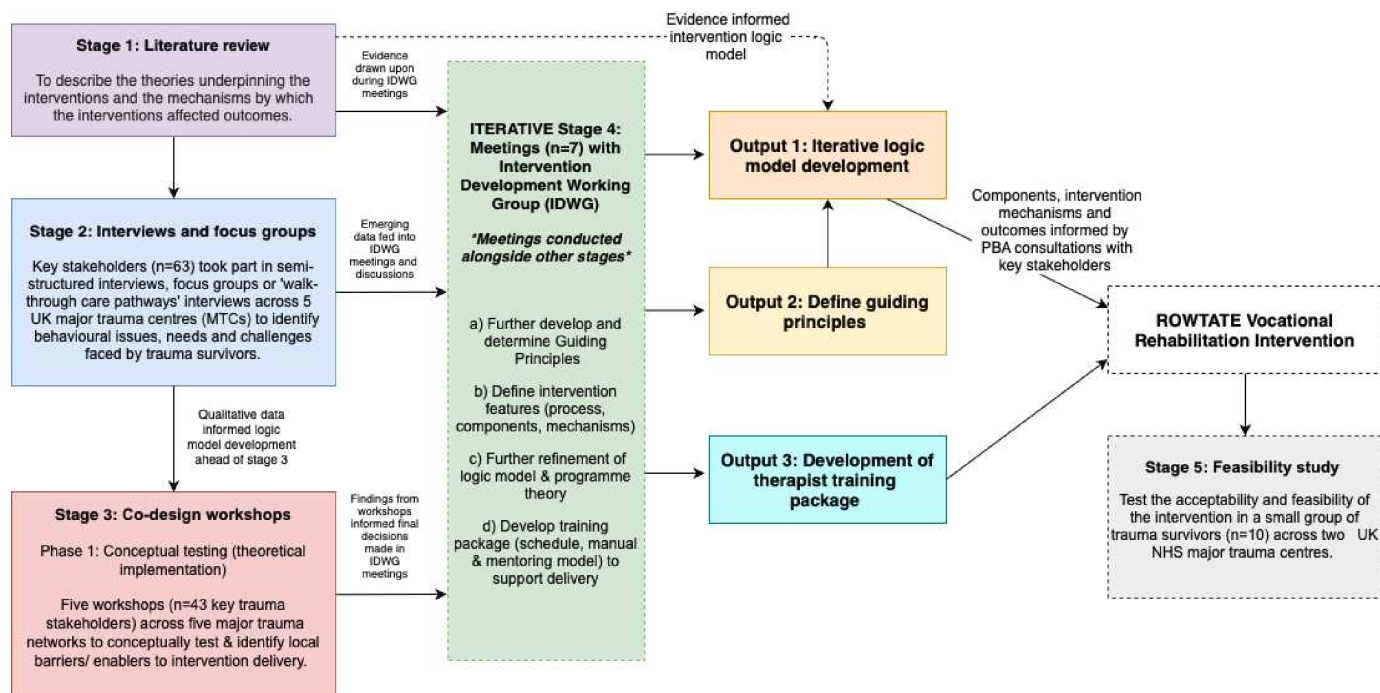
Stage 1: Literature review

To describe the theories underpinning the interventions and the mechanisms by which the interventions affected outcomes.

Evidence informed intervention logic model

Evidence drawn upon during IDWG meetings

Stage 2: Interviews and focus groups

Key stakeholders (n=63) took part in semi-structured interviews, focus groups or 'walk-through care pathways' interviews across 5 UK major trauma centres (MTCs) to identify behavioural issues, needs and challenges faced by trauma survivors.

Emerging data fed into IDWG meetings and discussions

Qualitative data informed logic model development ahead of stage 3

Stage 3: Co-design workshops

Phase 1: Conceptual testing (theoretical implementation)

Five workshops (n=43 key trauma stakeholders) across five major trauma networks to conceptually test & identify local barriers/ enablers to intervention delivery.

Findings from workshops informed final decisions made in IDWG meetings

ITERATIVE Stage 4: Meetings (n=7) with Intervention Development Working Group (IDWG)

*Meetings conducted alongside other stages*

a) Further develop and determine Guiding Principles

b) Define intervention features (process, components, mechanisms)

c) Further refinement of logic model & programme theory

d) Develop training package (schedule, manual & mentoring model) to support delivery

Output 1: Iterative logic model development

Output 2: Define guiding principles

Output 3: Development of therapist training package

Components, intervention mechanisms and outcomes informed by PBA consultations with key stakeholders

ROWTATE Vocational Rehabilitation Intervention

Stage 5: Feasibility study

Test the acceptability and feasibility of the intervention in a small group of trauma survivors (n=10) across two UK NHS major trauma centres.